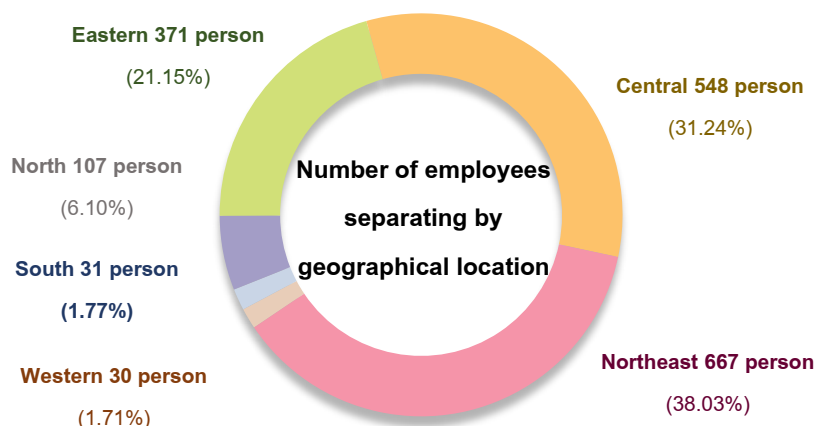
Eastern 371 person
(21.15%)

Central 548 person
(31.24%)

North 107 person
(6.10%)

Number of employees separating by geographical location

South 31 person
(1.77%)

Western 30 person
(1.71%)

Northeast 667 person
(38.03%)